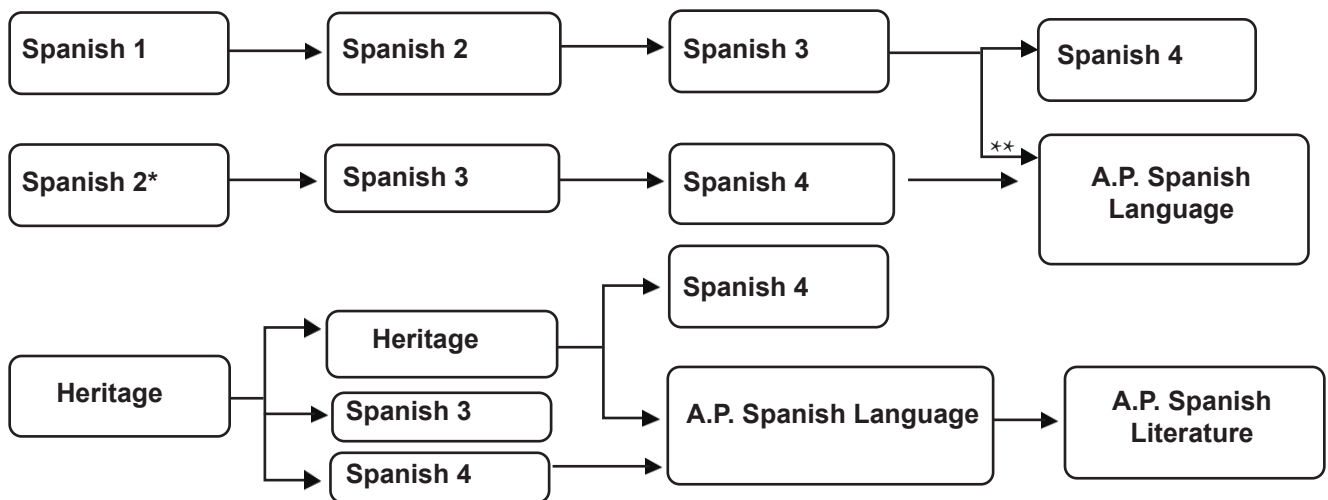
Spanish 1

Spanish 2

Spanish 3

Spanish 4

Spanish 2*

Spanish 3

Spanish 4

**

A.P. Spanish Language

Heritage

Heritage

Spanish 4

Spanish 3

Spanish 4

A.P. Spanish Language

A.P. Spanish Literature